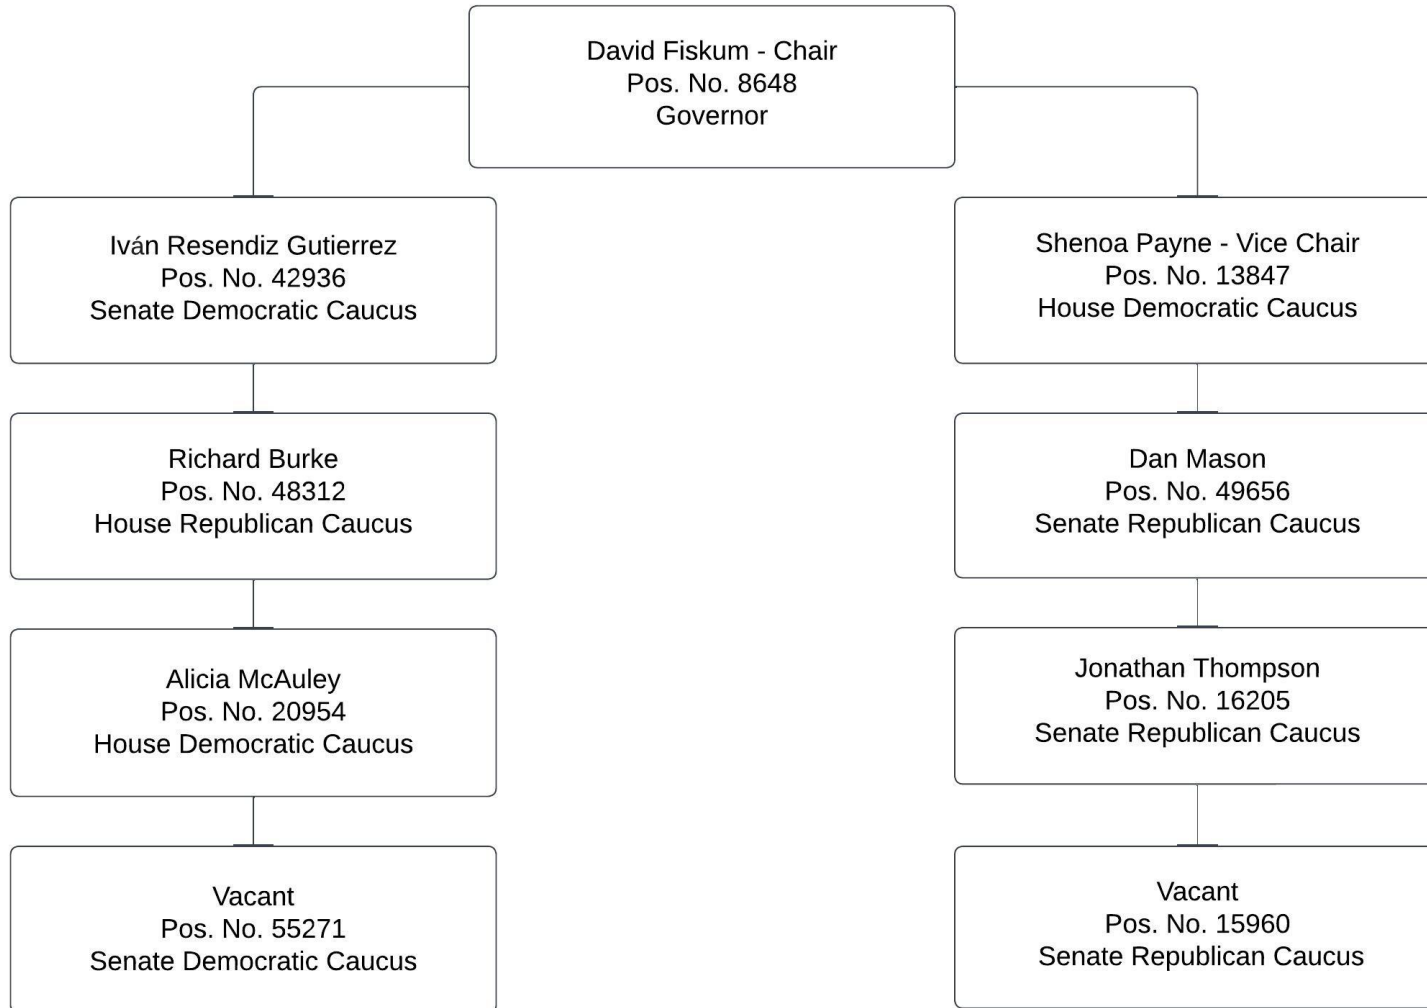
David Fiskum - Chair
Pos. No. 8648
Governor

Iván Resendiz Gutierrez
Pos. No. 42936
Senate Democratic Caucus

Richard Burke
Pos. No. 48312
House Republican Caucus

Alicia McAuley
Pos. No. 20954
House Democratic Caucus

Vacant
Pos. No. 55271
Senate Democratic Caucus

Shenoa Payne - Vice Chair
Pos. No. 13847
House Democratic Caucus

Dan Mason
Pos. No. 49656
Senate Republican Caucus

Jonathan Thompson
Pos. No. 16205
Senate Republican Caucus

Vacant
Pos. No. 15960
Senate Republican Caucus